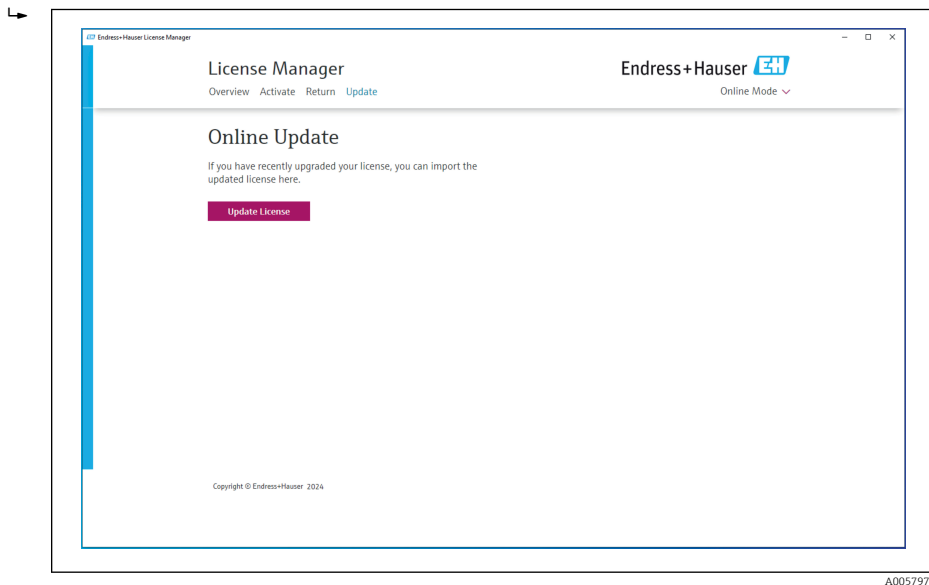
Endress+Hauser License Manager

License Manager

Overview Activate Return Update

Endress+Hauser

Online Mode

Online Update

If you have recently upgraded your license, you can import the updated license here.

Update License

Copyright © Endress+Hauser 2024

A005797